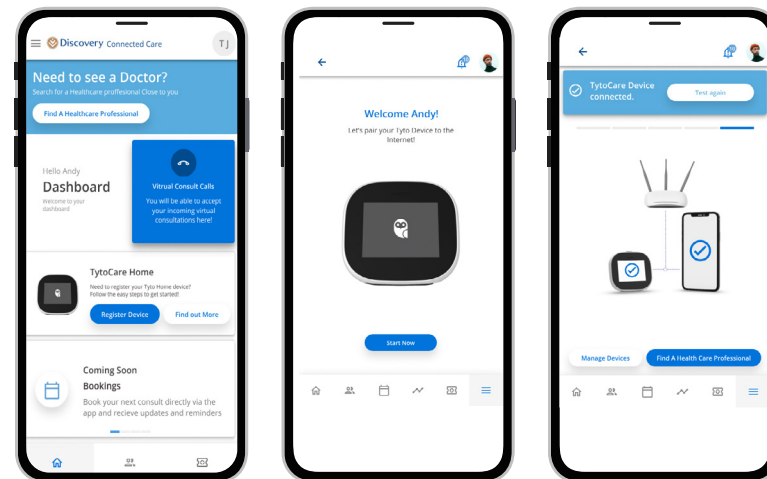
Discovery Connected Care

TJ

Need to see a Doctor?

Search for a Healthcare professional Close to you

Find A Healthcare Professional

Hello Andy

Dashboard

Welcome to your dashboard

Virtual Consult Calls

You will be able to accept your incoming virtual consultations here!

TytoCare Home

Need to register your Tyto Home device? Follow the easy steps to get started!

Register Device

Find out More

Coming Soon

Bookings

Book your next consult directly via the app and recieve updates and reminders

Welcome Andy!

Let's pair your Tyto Device to the Internet!

Start Now

TytoCare Device connected.

Test again

Manage Devices

Find A Health Care Professional